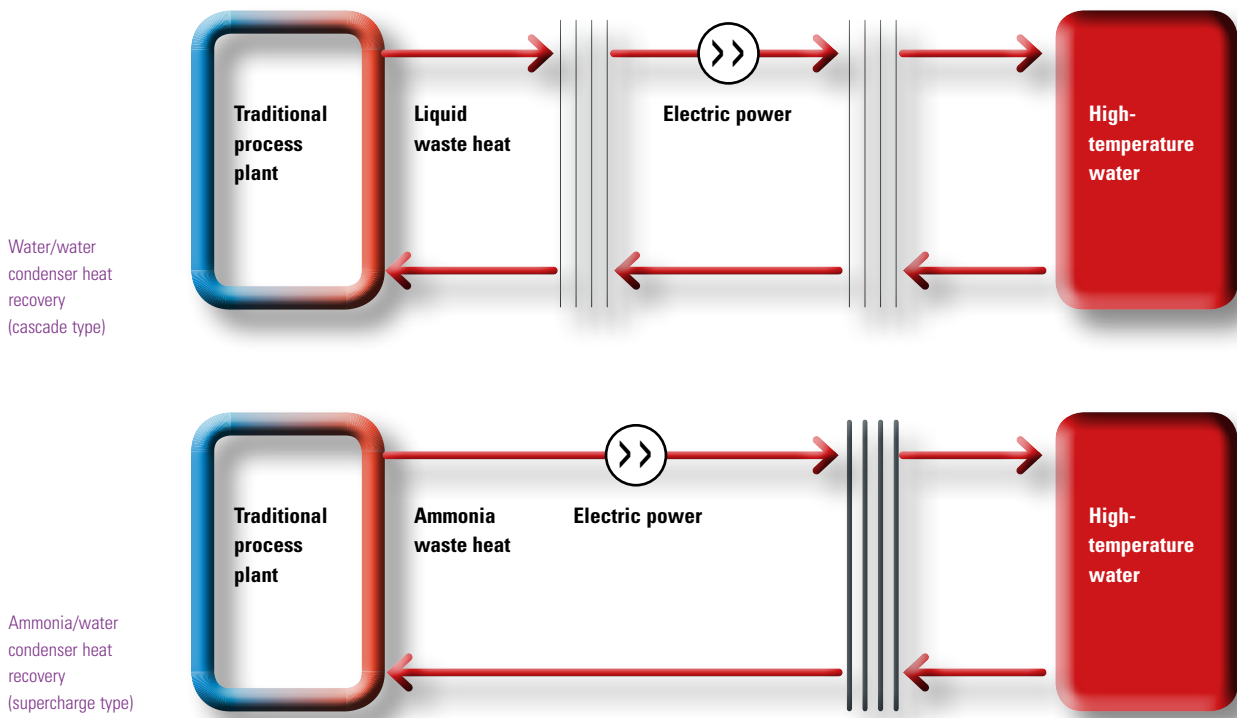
Water/water condenser heat recovery (cascade type)

Traditional process plant

Liquid waste heat

Electric power

High-temperature water

Ammonia/water condenser heat recovery (supercharge type)

Traditional process plant

Ammonia waste heat

Electric power

High-temperature water